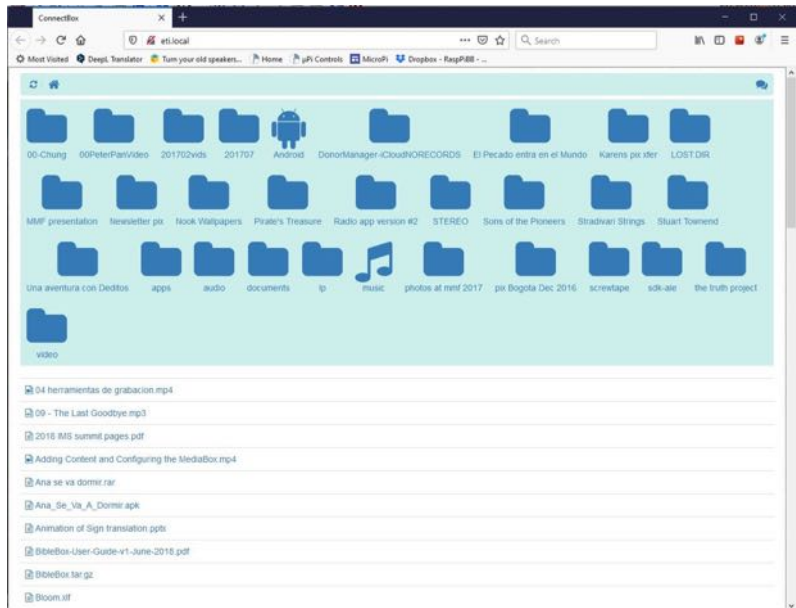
ConnectBox

eti.local

Search

Most Visited DeepL Translator Turn your old speakers... Home pPi Controls MicroPi Dropbox - RaspPiBB - ...

00-Chung 00PeterPanVideo 201702vids 201707 Android DonorManager-iCloudNORECORDS El Pecado entra en el Mundo Karens pix xfer LOST.DIR

MMF presentation Newsletter pix Nook Wallpapers Pirate's Treasure Radio app version #2 STEREO Sons of the Pioneers Stradivari Strings Stuart Townend

Una aventura con Deditos apps audio documents ip music photos at mmf 2017 pix Bogota Dec 2016 screwtape sdk-ale the truth project

video

04 herramientas de grabacion.mp4

09 - The Last Goodbye.mp3

2018 IMS summit pages.pdf

Adding Content and Configuring the MediaBox.mp4

Ana se va dormir.rar

Ana_Se_Va_A_Dormir.apk

Animation of Sign translation.pptx

BibleBox-User-Guide-v1-June-2018.pdf

BibleBox.tar.gz

Bloom.xlf